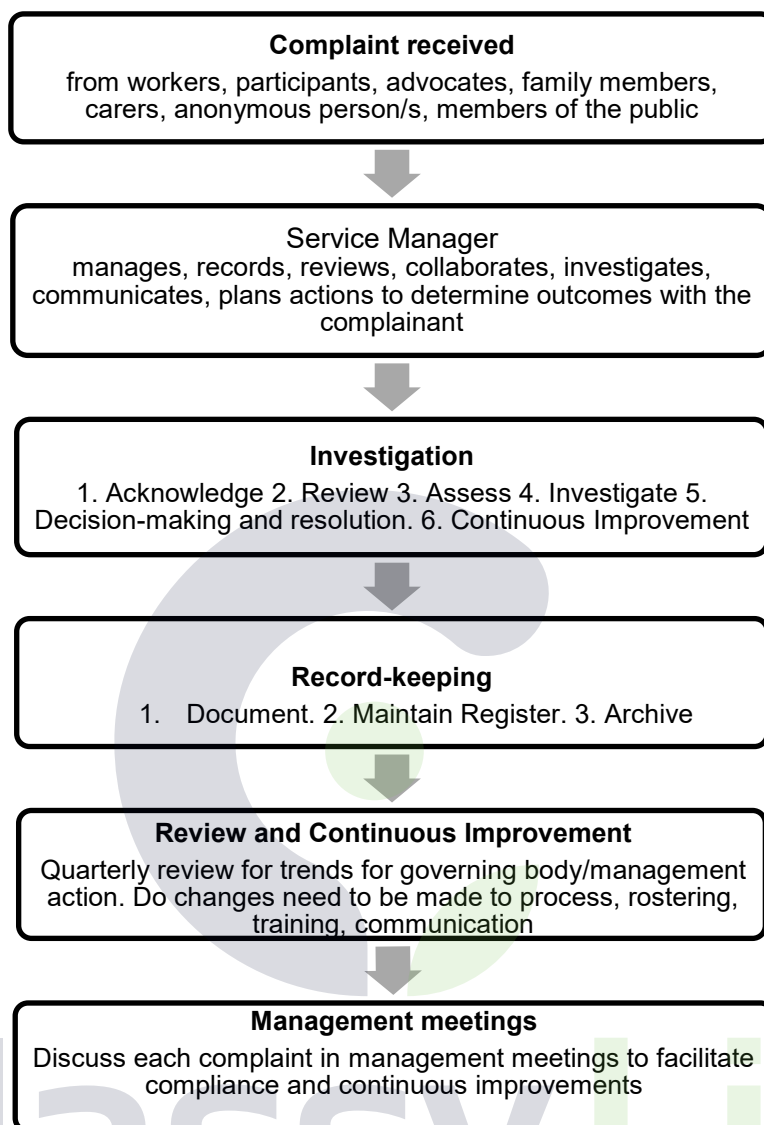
**Complaint received**

from workers, participants, advocates, family members, carers, anonymous person/s, members of the public

Service Manager

manages, records, reviews, collaborates, investigates, communicates, plans actions to determine outcomes with the complainant

**Investigation**

1. Acknowledge 2. Review 3. Assess 4. Investigate 5. Decision-making and resolution. 6. Continuous Improvement

**Record-keeping**

1. Document. 2. Maintain Register. 3. Archive

**Review and Continuous Improvement**

Quarterly review for trends for governing body/management action. Do changes need to be made to process, rostering, training, communication

**Management meetings**

Discuss each complaint in management meetings to facilitate compliance and continuous improvements